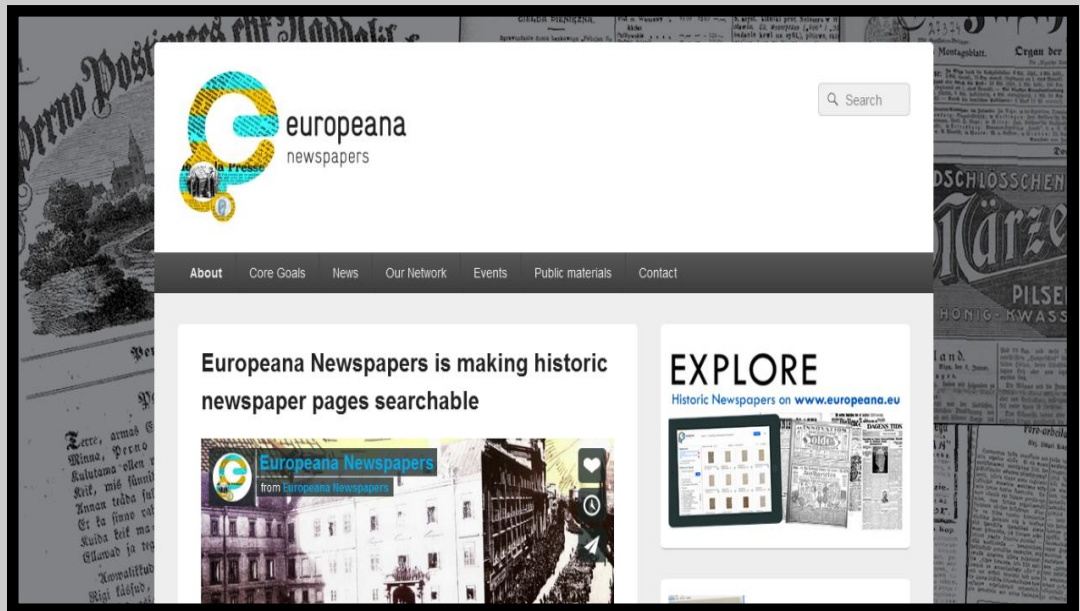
europeana
newspapers

Search

About
Core Goals
News
Our Network
Events
Public materials
Contact

Europeana Newspapers is making historic newspaper pages searchable

Europeana Newspapers
from Europeana Newspapers

EXPLORE
Historic Newspapers on www.europeana.eu